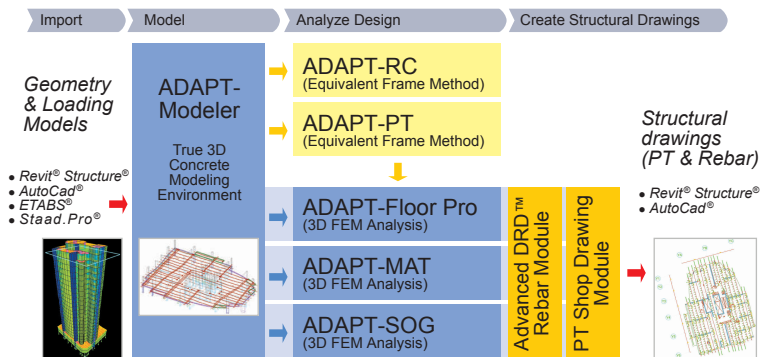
Import

Model

Analyze Design

Create Structural Drawings

Geometry & Loading Models

• Revit® Structure®
• AutoCad®
• ETABS®
• Staad.Pro®

ADAPT-Modeler

True 3D Concrete Modeling Environment

ADAPT-RC
(Equivalent Frame Method)

ADAPT-PT
(Equivalent Frame Method)

ADAPT-Floor Pro
(3D FEM Analysis)

ADAPT-MAT
(3D FEM Analysis)

ADAPT-SOG
(3D FEM Analysis)

Advanced DRD™ Rebar Module

PT Shop Drawing Module

Structural drawings (PT & Rebar)

• Revit® Structure®
• AutoCad®